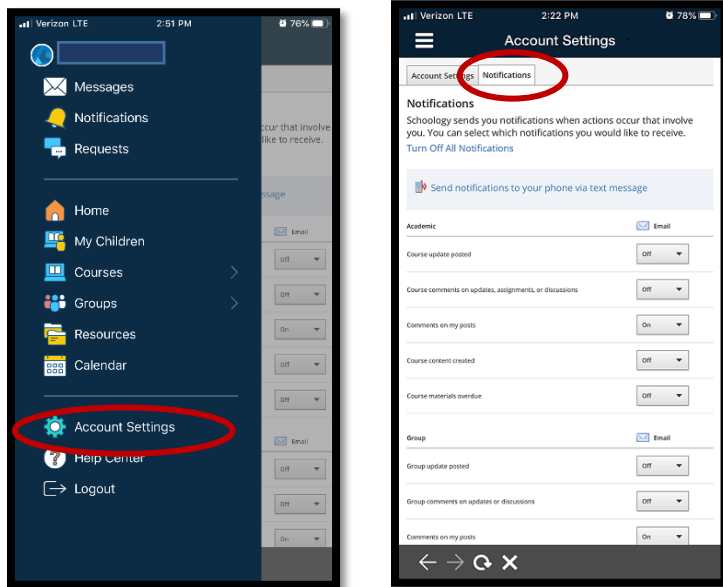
Verizon LTE 2:51 PM 76%

Messages
Notifications
Requests

Home
My Children
Courses
Groups
Resources
Calendar

Account Settings
Help Center
Logout

ccur that involve like to receive.
ssage
Email
Off
Off
On
Off
Off
Email
Off
Off
On

Verizon LTE 2:22 PM 78%

Account Settings

Account Settings | Notifications

Notifications

Schoology sends you notifications when actions occur that involve you. You can select which notifications you would like to receive.

Turn Off All Notifications

Send notifications to your phone via text message

| Academic | Email |
|---|---|
| Course update posted | Off |
| Course comments on updates, assignments, or discussions | Off |
| Comments on my posts | On |
| Course content created | Off |
| Course materials overdue | Off |

| Group | Email |
|---|---|
| Group update posted | Off |
| Group comments on updates or discussions | Off |
| Comments on my posts | On |